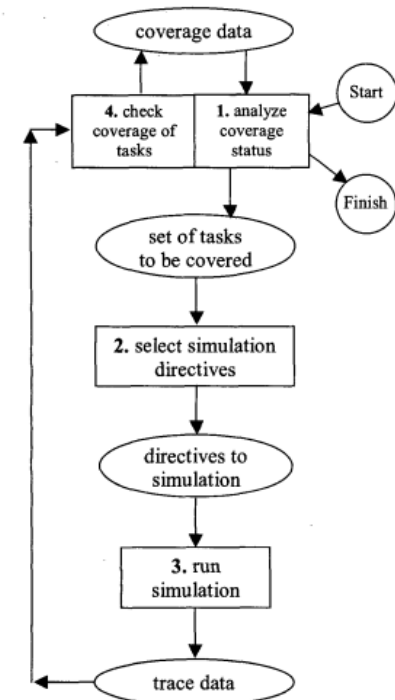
coverage data

4. check coverage of tasks

1. analyze coverage status

Start

Finish

set of tasks to be covered

2. select simulation directives

directives to simulation

3. run simulation

trace data